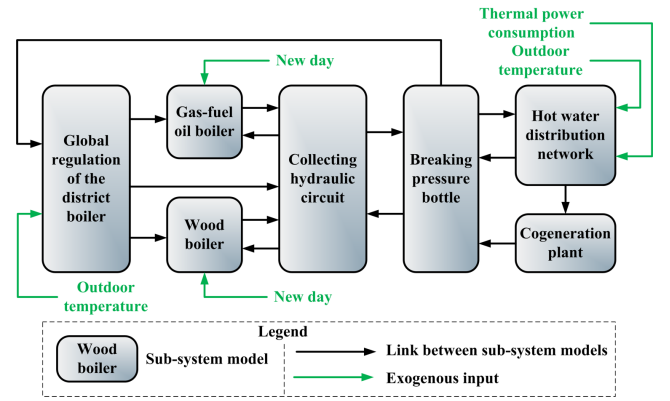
Thermal power consumption
Outdoor temperature

New day

Global regulation of the district boiler

Gas-fuel oil boiler

Collecting hydraulic circuit

Breaking pressure bottle

Hot water distribution network

Wood boiler

Cogeneration plant

Outdoor temperature

New day

Legend

Wood boiler

Sub-system model

Link between sub-system models

Exogenous input